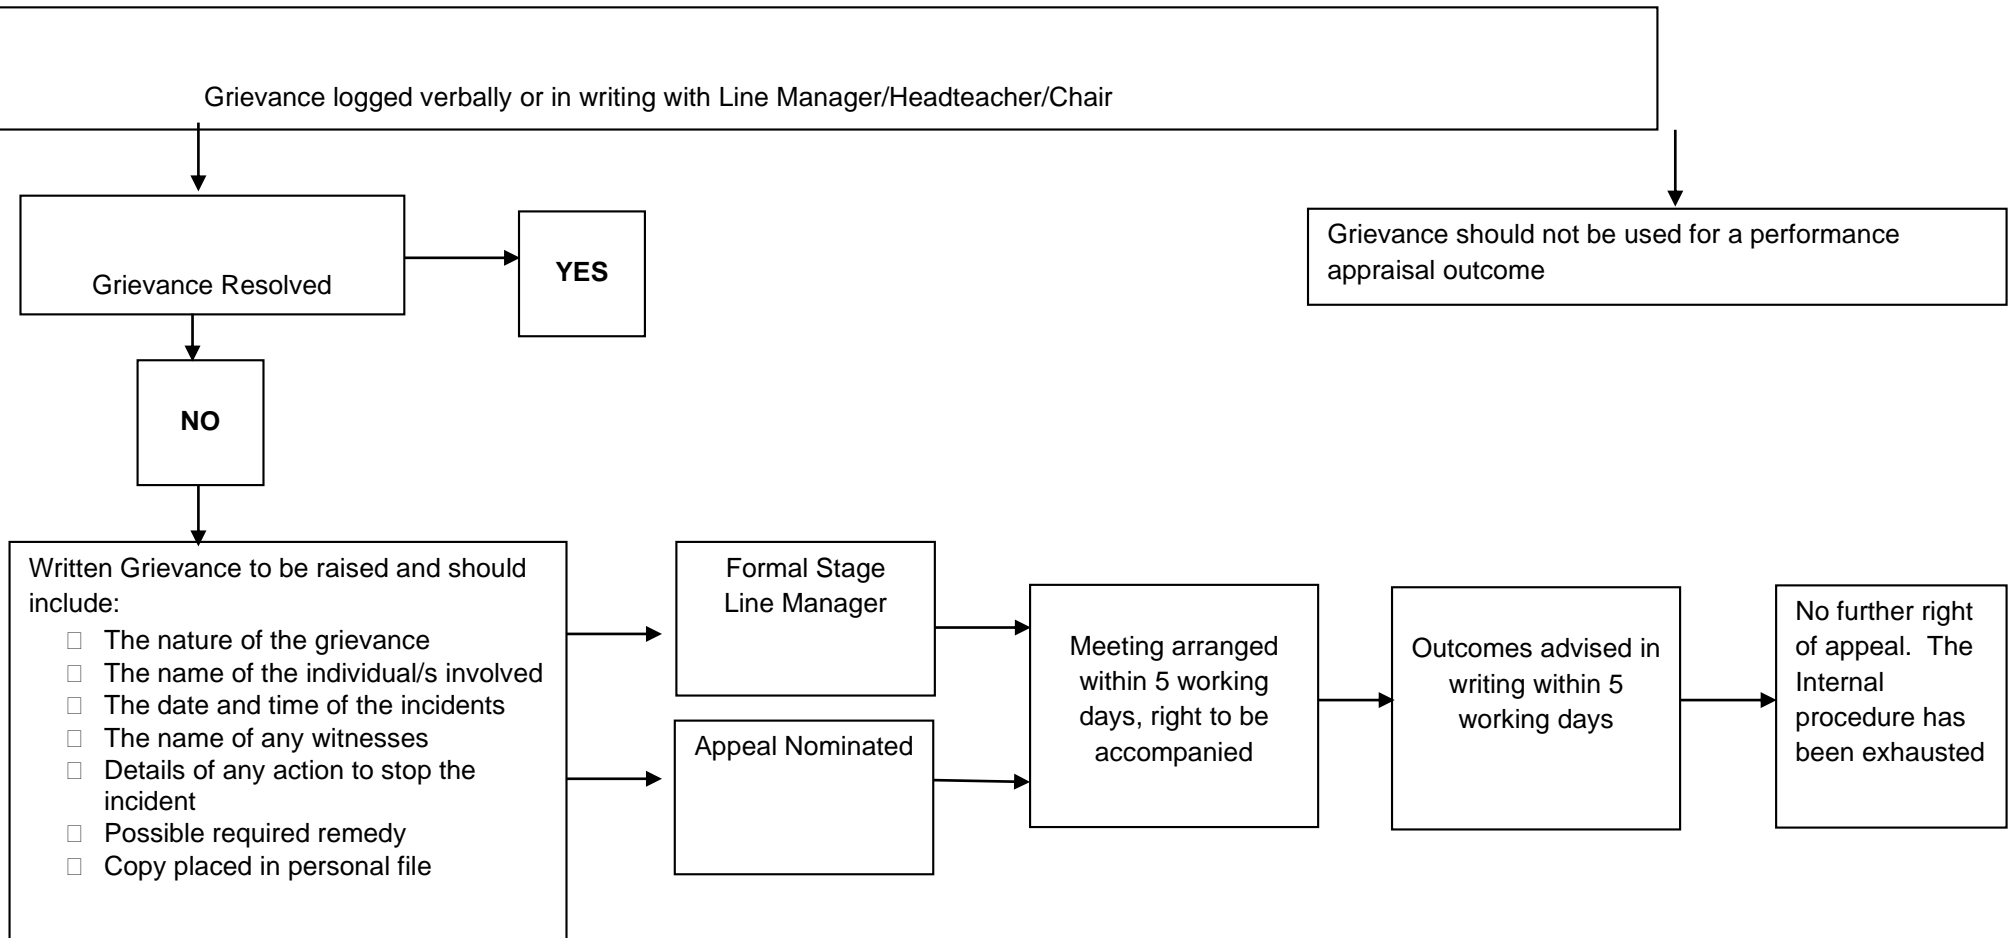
Grievance logged verbally or in writing with Line Manager/Headteacher/Chair

Grievance Resolved

YES

Grievance should not be used for a performance appraisal outcome

NO

Written Grievance to be raised and should include:
- The nature of the grievance
- The name of the individual/s involved
- The date and time of the incidents
- The name of any witnesses
- Details of any action to stop the incident
- Possible required remedy
- Copy placed in personal file

Formal Stage Line Manager

Appeal Nominated

Meeting arranged within 5 working days, right to be accompanied

Outcomes advised in writing within 5 working days

No further right of appeal. The Internal procedure has been exhausted